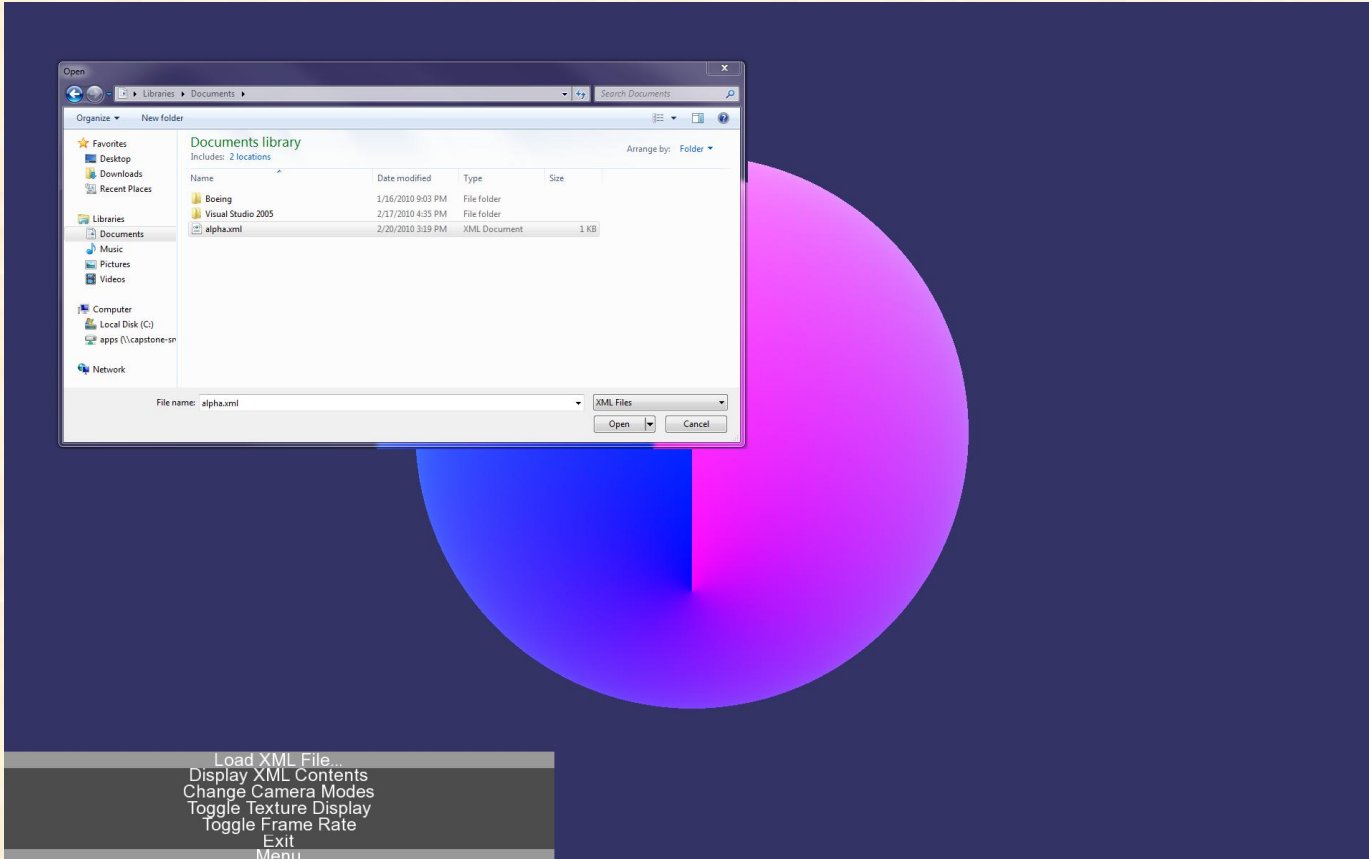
Open

Libraries ▸ Documents ▸

Search Documents

Organize ▾ New folder

Favorites
Desktop
Downloads
Recent Places

Libraries
Documents
Music
Pictures
Videos

Computer
Local Disk (C:)
apps (\\capstone-sr

Network

Documents library
Includes: 2 locations

Arrange by: Folder ▾

| Name | Date modified | Type | Size |
|---|---|---|---|
| Boeing | 1/16/2010 9:03 PM | File folder | |
| Visual Studio 2005 | 2/17/2010 4:35 PM | File folder | |
| alpha.xml | 2/20/2010 3:19 PM | XML Document | 1 KB |

File name: alpha.xml

XML Files

Open

Cancel

Load XML File...
Display XML Contents
Change Camera Modes
Toggle Texture Display
Toggle Frame Rate
Exit
Menu